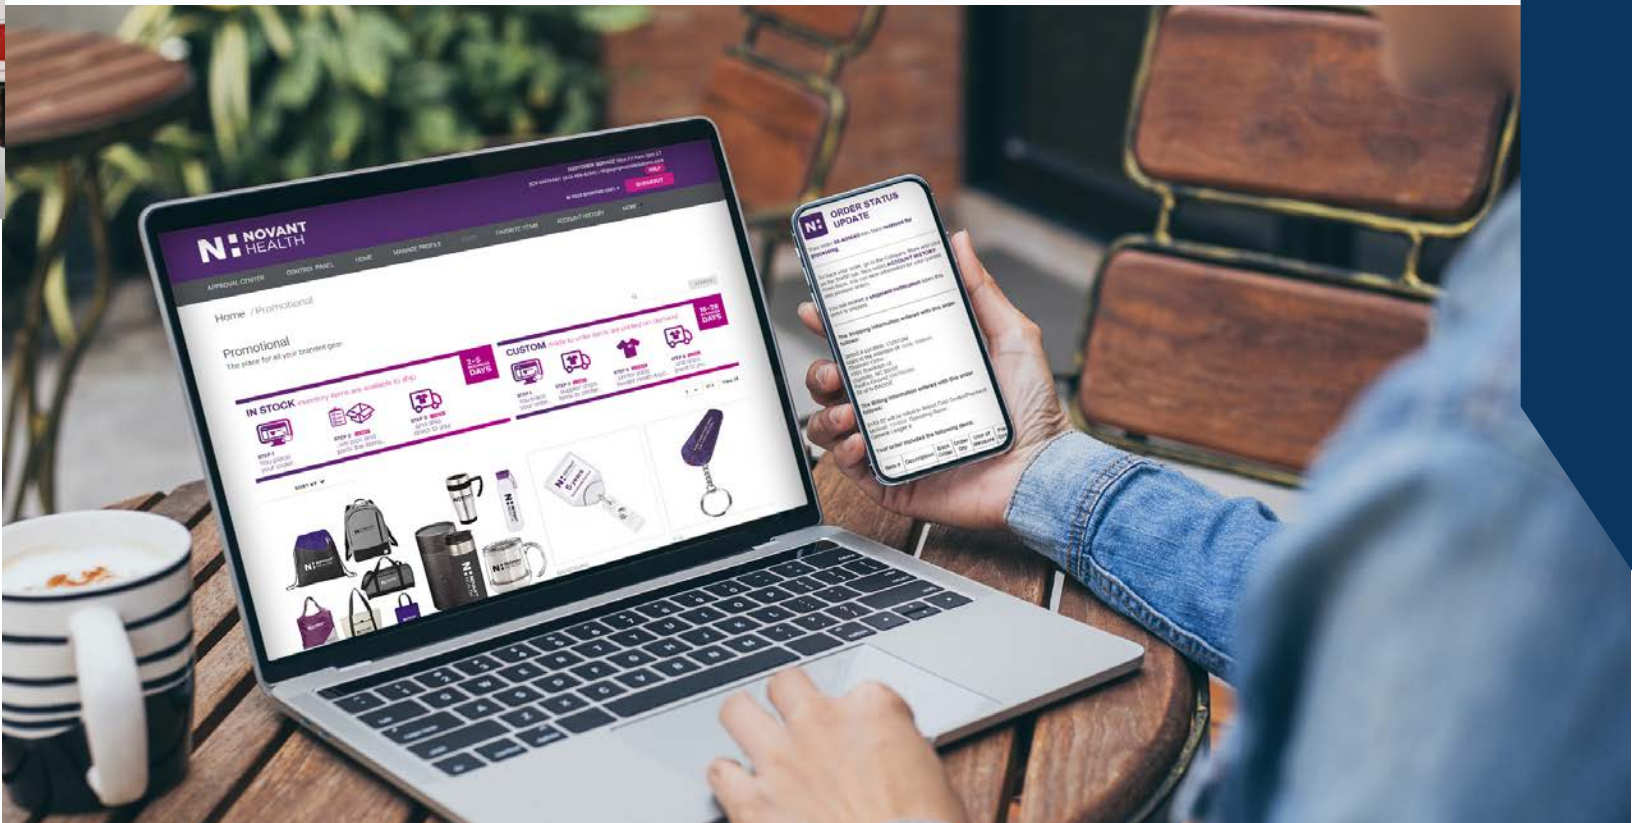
N: NOVANT HEALTH

APPROVAL CENTER CONTROL PANEL HOME MANAGE PROFILE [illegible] CHOOSE ITEMS ACCOUNT HISTORY

CHECKOUT

Home / Promotional

Promotional
The place for all your branded gear

IN STOCK inventory items are available to ship

2-5 DAYS

STEP 1 You place your order

CUSTOM made to order items are printed on demand

10-14 DAYS

SORT BY

N: ORDER STATUS UPDATE